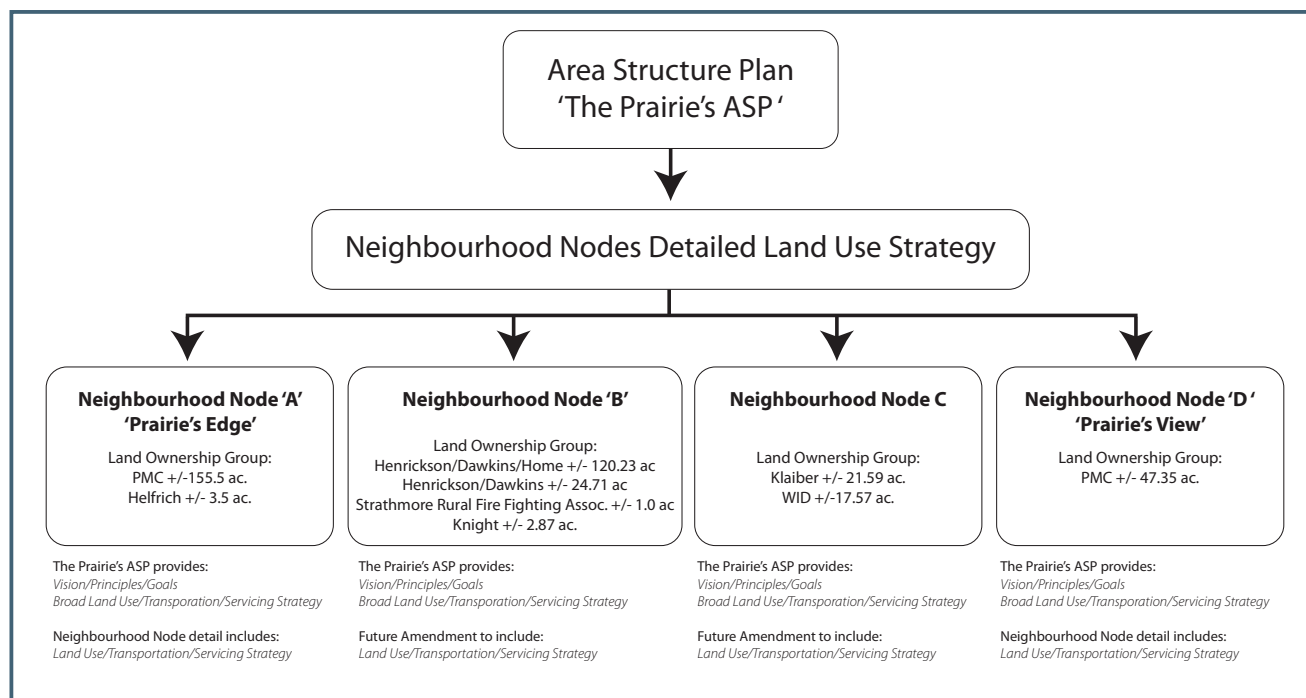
Area Structure Plan
'The Prairie's ASP '

Neighbourhood Nodes Detailed Land Use Strategy

**Neighbourhood Node 'A'**
**'Prairie's Edge'**

Land Ownership Group:
PMC +/-155.5 ac.
Helfrich +/- 3.5 ac.

The Prairie's ASP provides:
*Vision/Principles/Goals*
*Broad Land Use/Transporation/Servicing Strategy*

Neighbourhood Node detail includes:
*Land Use/Transportation/Servicing Strategy*

**Neighbourhood Node 'B'**

Land Ownership Group:
Henrickson/Dawkins/Home +/- 120.23 ac
Henrickson/Dawkins +/- 24.71 ac
Strathmore Rural Fire Fighting Assoc. +/- 1.0 ac
Knight +/- 2.87 ac.

The Prairie's ASP provides:
*Vision/Principles/Goals*
*Broad Land Use/Transporation/Servicing Strategy*

Future Amendment to include:
*Land Use/Transportation/Servicing Strategy*

**Neighbourhood Node C**

Land Ownership Group:
Klaiber +/- 21.59 ac.
WID +/-17.57 ac.

The Prairie's ASP provides:
*Vision/Principles/Goals*
*Broad Land Use/Transporation/Servicing Strategy*

Future Amendment to include:
*Land Use/Transportation/Servicing Strategy*

**Neighbourhood Node 'D '**
**'Prairie's View'**

Land Ownership Group:
PMC +/- 47.35 ac.

The Prairie's ASP provides:
*Vision/Principles/Goals*
*Broad Land Use/Transporation/Servicing Strategy*

Neighbourhood Node detail includes:
*Land Use/Transportation/Servicing Strategy*